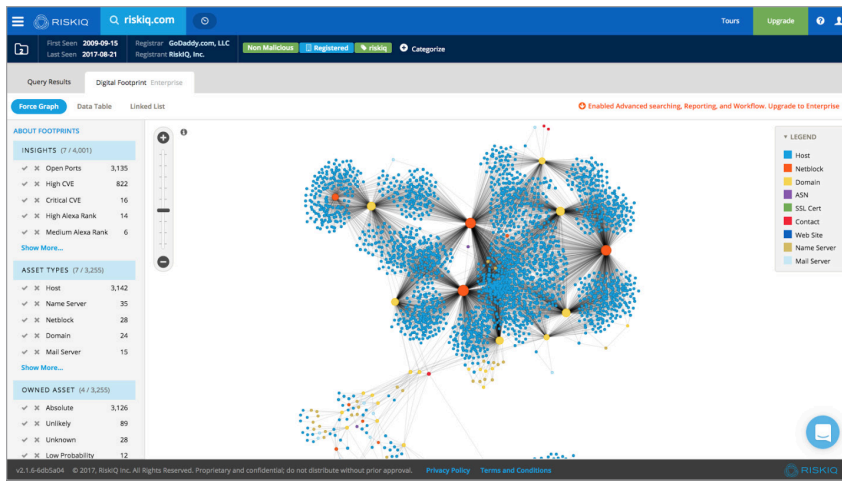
RISKIQ riskiq.com

Tours Upgrade

First Seen 2009-09-15
Last Seen 2017-08-21
Registrar GoDaddy.com, LLC
Registrant RiskIQ, Inc.
Non Malicious Registered riskiq Categorize

Query Results Digital Footprint Enterprise

Force Graph Data Table Linked List

Enabled Advanced searching, Reporting, and Workflow. Upgrade to Enterprise

ABOUT FOOTPRINTS

INSIGHTS (7 / 4,001)

| | |
|---|---|
| Open Ports | 3,135 |
| High CVE | 822 |
| Critical CVE | 16 |
| High Alexa Rank | 14 |
| Medium Alexa Rank | 6 |

Show More...

ASSET TYPES (7 / 3,255)

| | |
|---|---|
| Host | 3,142 |
| Name Server | 35 |
| Netblock | 28 |
| Domain | 24 |
| Mail Server | 15 |

Show More...

OWNED ASSET (4 / 3,255)

| | |
|---|---|
| Absolute | 3,126 |
| Unlikely | 89 |
| Unknown | 28 |
| Low Probability | 12 |

LEGEND
Host
Netblock
Domain
ASN
SSL Cert
Contact
Web Site
Name Server
Mail Server

v2.1.6-6db5a04 © 2017, RiskIQ Inc. All Rights Reserved. Proprietary and confidential; do not distribute without prior approval. Privacy Policy Terms and Conditions RISKIQ